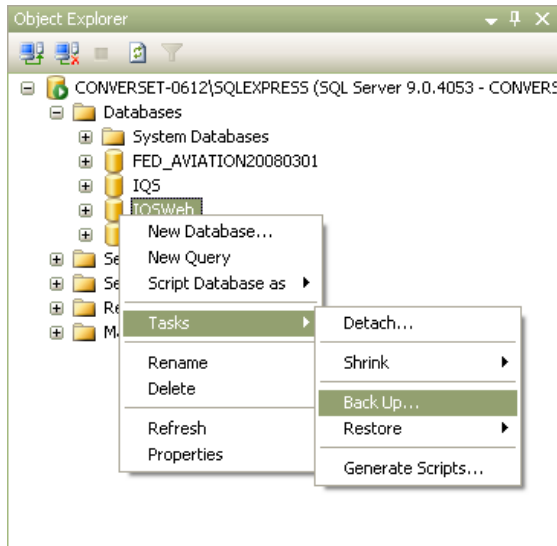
Object Explorer

CONVERSET-0612\SQLEXPRESS (SQL Server 9.0.4053 - CONVERS
Databases
System Databases
FED_AVIATION20080301
IQS
IQSWeb
Se
Se
Re
Ma

New Database...
New Query
Script Database as
Tasks
Rename
Delete
Refresh
Properties

Detach...
Shrink
Back Up...
Restore
Generate Scripts...